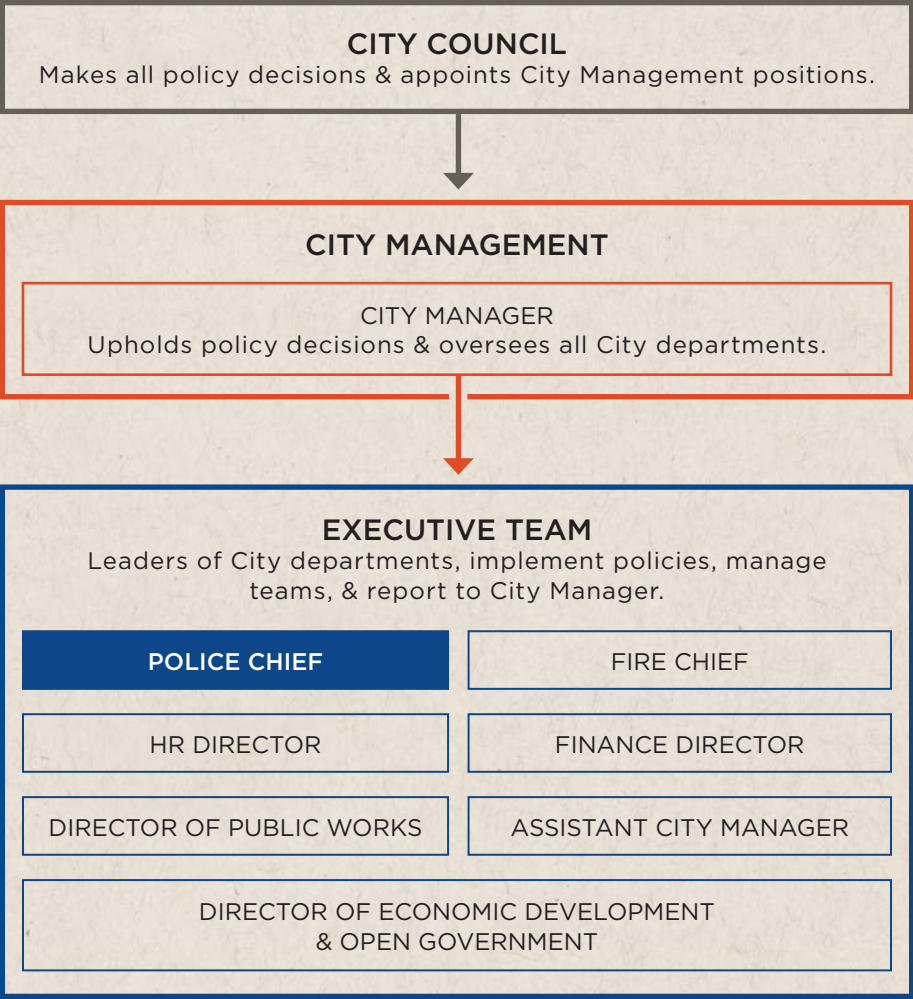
CITY COUNCIL
Makes all policy decisions & appoints City Management positions.

CITY MANAGEMENT

CITY MANAGER
Upholds policy decisions & oversees all City departments.

EXECUTIVE TEAM
Leaders of City departments, implement policies, manage teams, & report to City Manager.

POLICE CHIEF

FIRE CHIEF

HR DIRECTOR

FINANCE DIRECTOR

DIRECTOR OF PUBLIC WORKS

ASSISTANT CITY MANAGER

DIRECTOR OF ECONOMIC DEVELOPMENT & OPEN GOVERNMENT